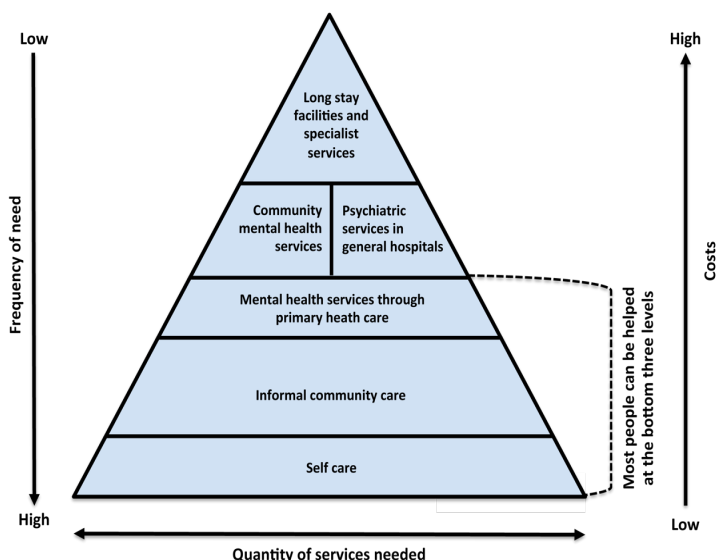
Low

Frequency of need

High

Long stay facilities and specialist services

Community mental health services

Psychiatric services in general hospitals

Mental health services through primary heath care

Informal community care

Self care

Most people can be helped at the bottom three levels

High

Costs

Low

Quantity of services needed